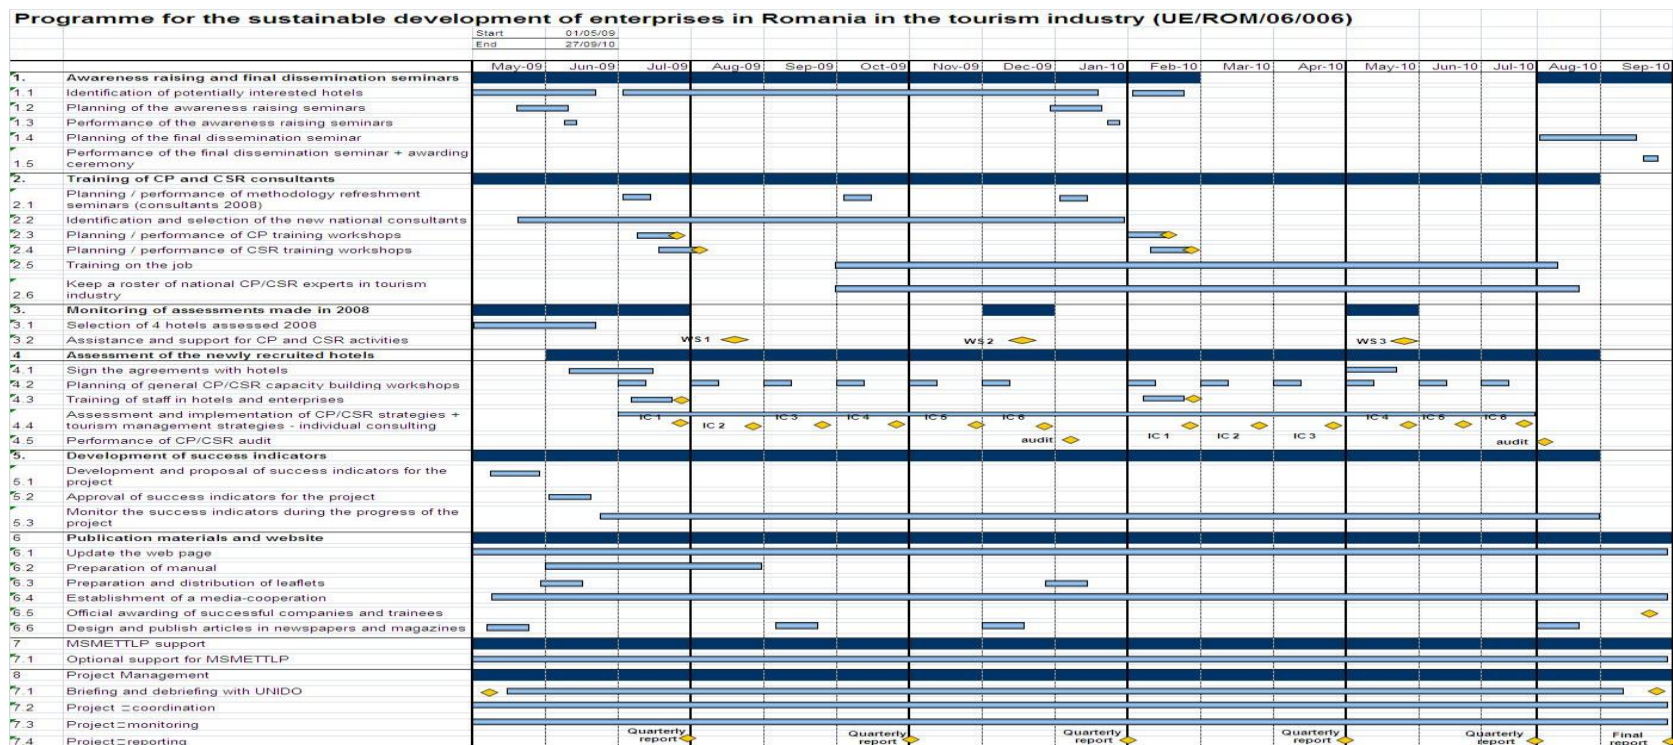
Programme for the sustainable development of enterprises in Romania in the tourism industry (UE/ROM/06/006)

Start 01/05/09
End 27/09/10

May-09 Jun-09 Jul-09 Aug-09 Sep-09 Oct-09 Nov-09 Dec-09 Jan-10 Feb-10 Mar-10 Apr-10 May-10 Jun-10 Jul-10 Aug-10 Sep-10

1. Awareness raising and final dissemination seminars
1.1 Identification of potentially interested hotels
1.2 Planning of the awareness raising seminars
1.3 Performance of the awareness raising seminars
1.4 Planning of the final dissemination seminar
1.5 Performance of the final dissemination seminar + awarding ceremony
2. Training of CP and CSR consultants
2.1 Planning / performance of methodology refreshment seminars (consultants 2008)
2.2 Identification and selection of the new national consultants
2.3 Planning / performance of CP training workshops
2.4 Planning / performance of CSR training workshops
2.5 Training on the job
2.6 Keep a roster of national CP/CSR experts in tourism industry
3. Monitoring of assessments made in 2008
3.1 Selection of 4 hotels assessed 2008
3.2 Assistance and support for CP and CSR activities
WS1 WS2 WS3
4 Assessment of the newly recruited hotels
4.1 Sign the agreements with hotels
4.2 Planning of general CP/CSR capacity building workshops
4.3 Training of staff in hotels and enterprises
4.4 Assessment and implementation of CP/CSR strategies + tourism management strategies - individual consulting
IC 1 IC 2 IC 3 IC 4 IC 5 IC 6
4.5 Performance of CP/CSR audit
audit IC 1 IC 2 IC 3 IC 4 IC 5 IC 6 audit
5. Development of success indicators
5.1 Development and proposal of success indicators for the project
5.2 Approval of success indicators for the project
5.3 Monitor the success indicators during the progress of the project
6 Publication materials and website
6.1 Update the web page
6.2 Preparation of manual
6.3 Preparation and distribution of leaflets
6.4 Establishment of a media-cooperation
6.5 Official awarding of successful companies and trainees
6.6 Design and publish articles in newspapers and magazines
7 MSMETTLP support
7.1 Optional support for MSMETTLP
8 Project Management
7.1 Briefing and debriefing with UNIDO
7.2 Project coordination
7.3 Project monitoring
7.4 Project reporting
Quarterly report Quarterly report Quarterly report Quarterly report Quarterly report Final report